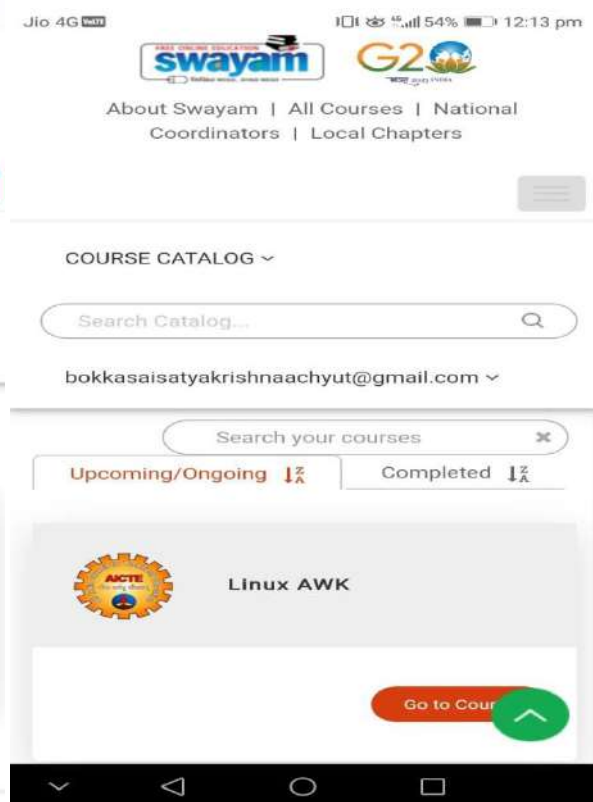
Jio 4G VoLTE
54% 12:13 pm

FREE ONLINE EDUCATION
swayam

G20

About Swayam | All Courses | National Coordinators | Local Chapters

COURSE CATALOG

Search Catalog...

bokkasaisatyakrishnaachyut@gmail.com

Search your courses

Upcoming/Ongoing

Completed

AICTE

Linux AWK

Go to Cour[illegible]